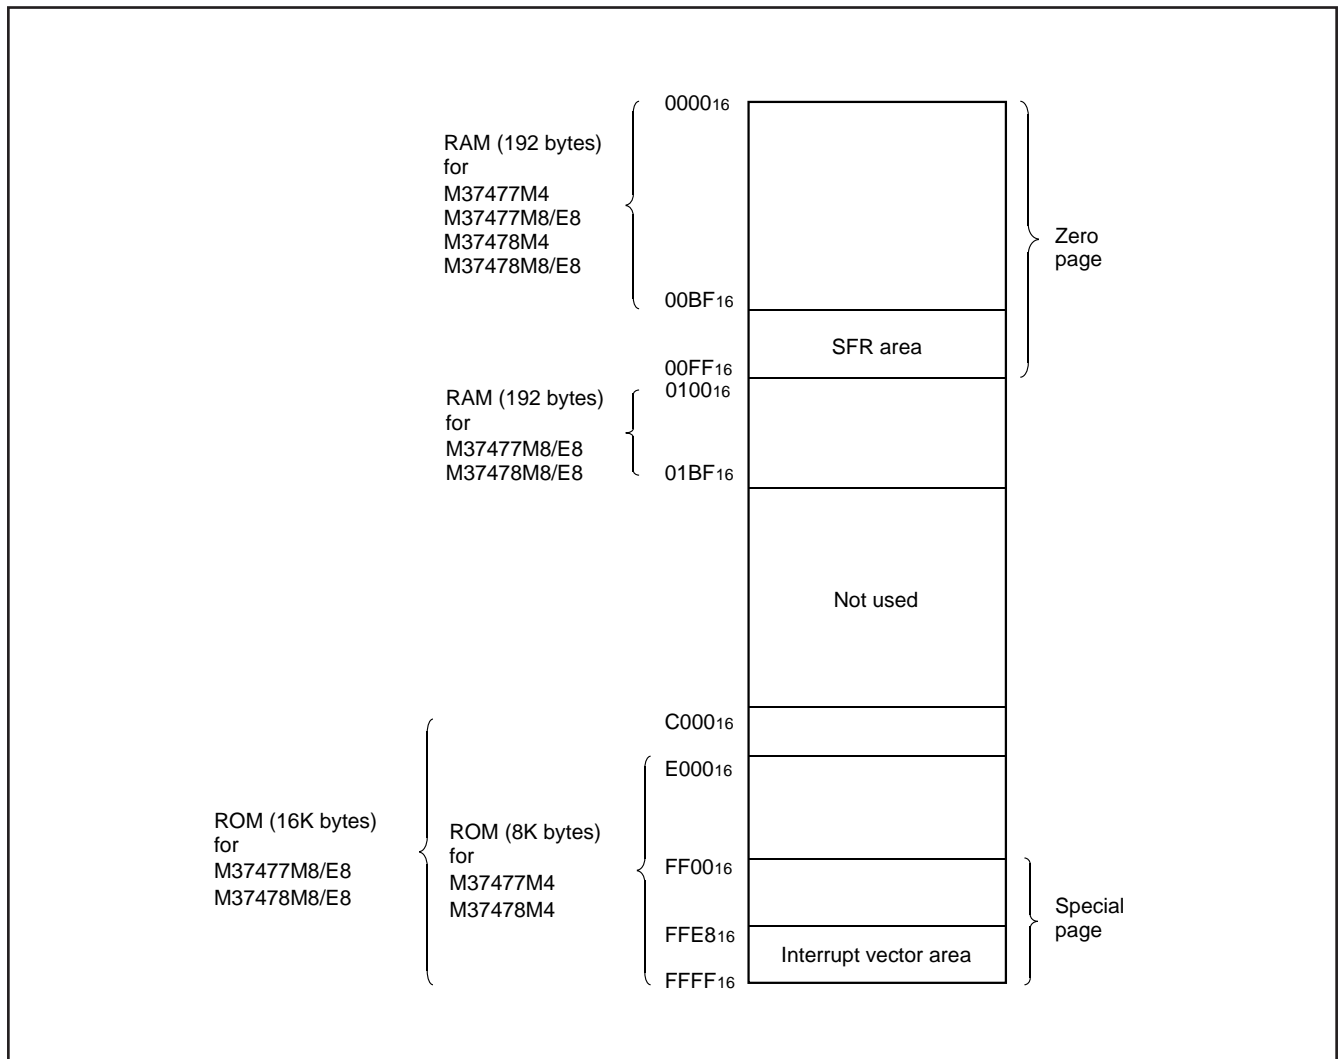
RAM (192 bytes) for M37477M4 M37477M8/E8 M37478M4 M37478M8/E8

$0000_{16}$

Zero page

$00BF_{16}$

SFR area

$00FF_{16}$

RAM (192 bytes) for M37477M8/E8 M37478M8/E8

$0100_{16}$

$01BF_{16}$

Not used

$C000_{16}$

ROM (16K bytes) for M37477M8/E8 M37478M8/E8

ROM (8K bytes) for M37477M4 M37478M4

$E000_{16}$

$FF00_{16}$

Special page

$FFE8_{16}$

Interrupt vector area

$FFFF_{16}$